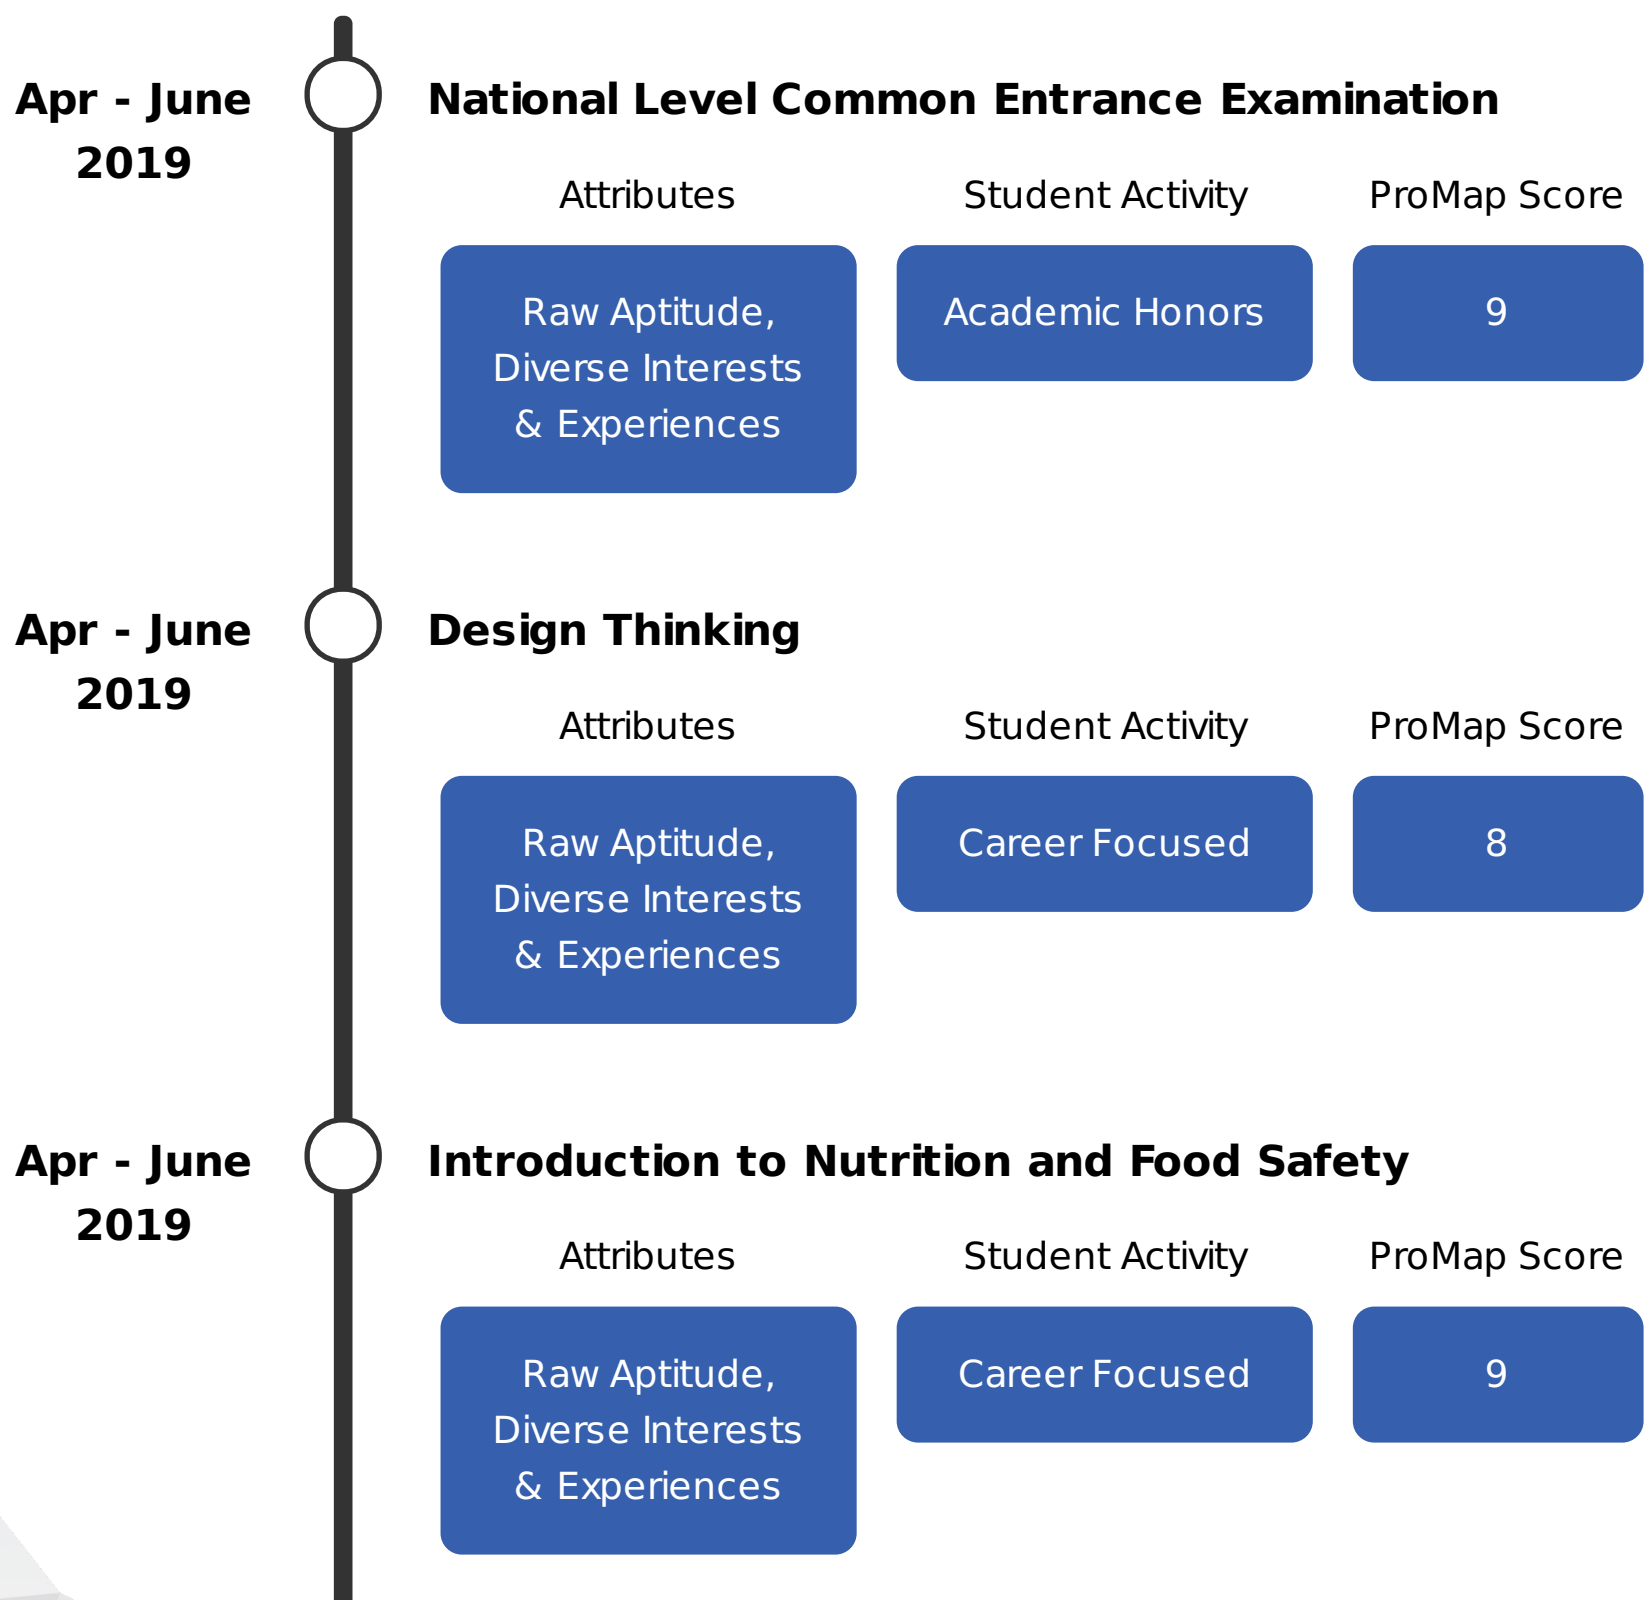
Apr - June 2019

National Level Common Entrance Examination

Attributes

Student Activity

ProMap Score

Raw Aptitude, Diverse Interests & Experiences

Academic Honors

9

Apr - June 2019

Design Thinking

Attributes

Student Activity

ProMap Score

Raw Aptitude, Diverse Interests & Experiences

Career Focused

8

Apr - June 2019

Introduction to Nutrition and Food Safety

Attributes

Student Activity

ProMap Score

Raw Aptitude, Diverse Interests & Experiences

Career Focused

9